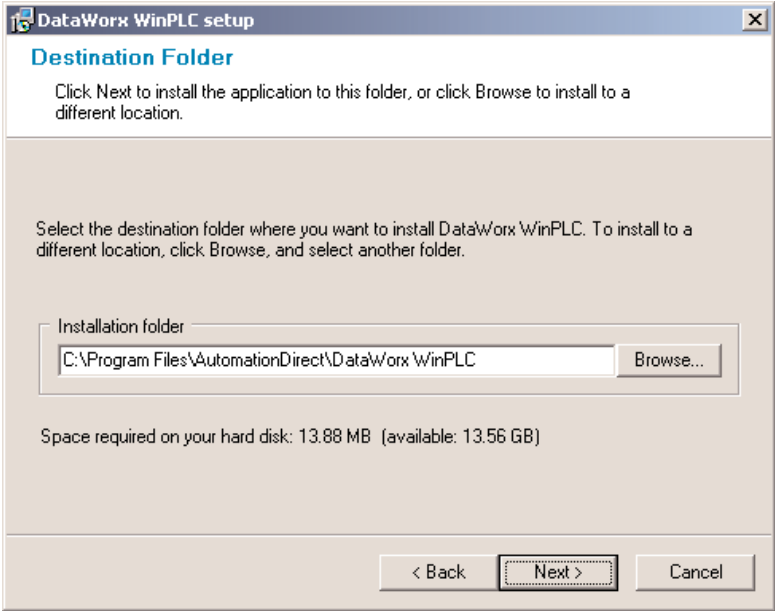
DataWorx WinPLC setup

Destination Folder

Click Next to install the application to this folder, or click Browse to install to a different location.

Select the destination folder where you want to install DataWorx WinPLC. To install to a different location, click Browse, and select another folder.

Installation folder

C:\Program Files\AutomationDirect\DataWorx WinPLC

Browse...

Space required on your hard disk: 13.88 MB (available: 13.56 GB)

< Back

Next >

Cancel